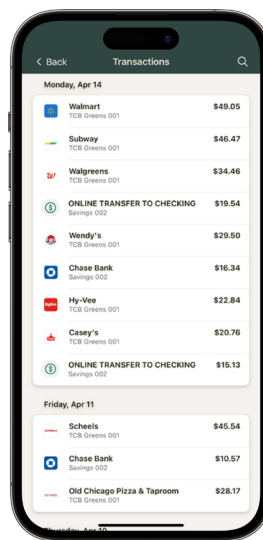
< Back Transactions

Monday, Apr 14

Walmart
TCB Greens 001
$49.05

Subway
TCB Greens 001
$46.47

Walgreens
TCB Greens 001
$34.46

ONLINE TRANSFER TO CHECKING
Savings 002
$19.54

Wendy's
TCB Greens 001
$29.50

Chase Bank
Savings 002
$16.34

Hy-Vee
TCB Greens 001
$22.84

Casey's
TCB Greens 001
$20.76

ONLINE TRANSFER TO CHECKING
Savings 002
$15.13

Friday, Apr 11

Scheels
TCB Greens 001
$45.54

Chase Bank
Savings 002
$10.57

Old Chicago Pizza & Taproom
TCB Greens 001
$28.17

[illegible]